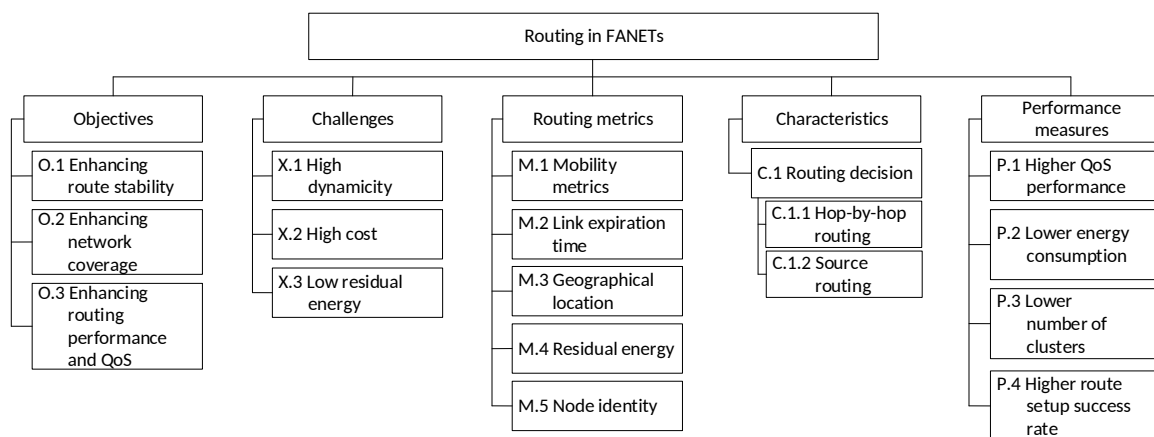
Routing in FANETs

Objectives

O.1 Enhancing route stability

O.2 Enhancing network coverage

O.3 Enhancing routing performance and QoS

Challenges

X.1 High dynamicity

X.2 High cost

X.3 Low residual energy

Routing metrics

M.1 Mobility metrics

M.2 Link expiration time

M.3 Geographical location

M.4 Residual energy

M.5 Node identity

Characteristics

C.1 Routing decision

C.1.1 Hop-by-hop routing

C.1.2 Source routing

Performance measures

P.1 Higher QoS performance

P.2 Lower energy consumption

P.3 Lower number of clusters

P.4 Higher route setup success rate